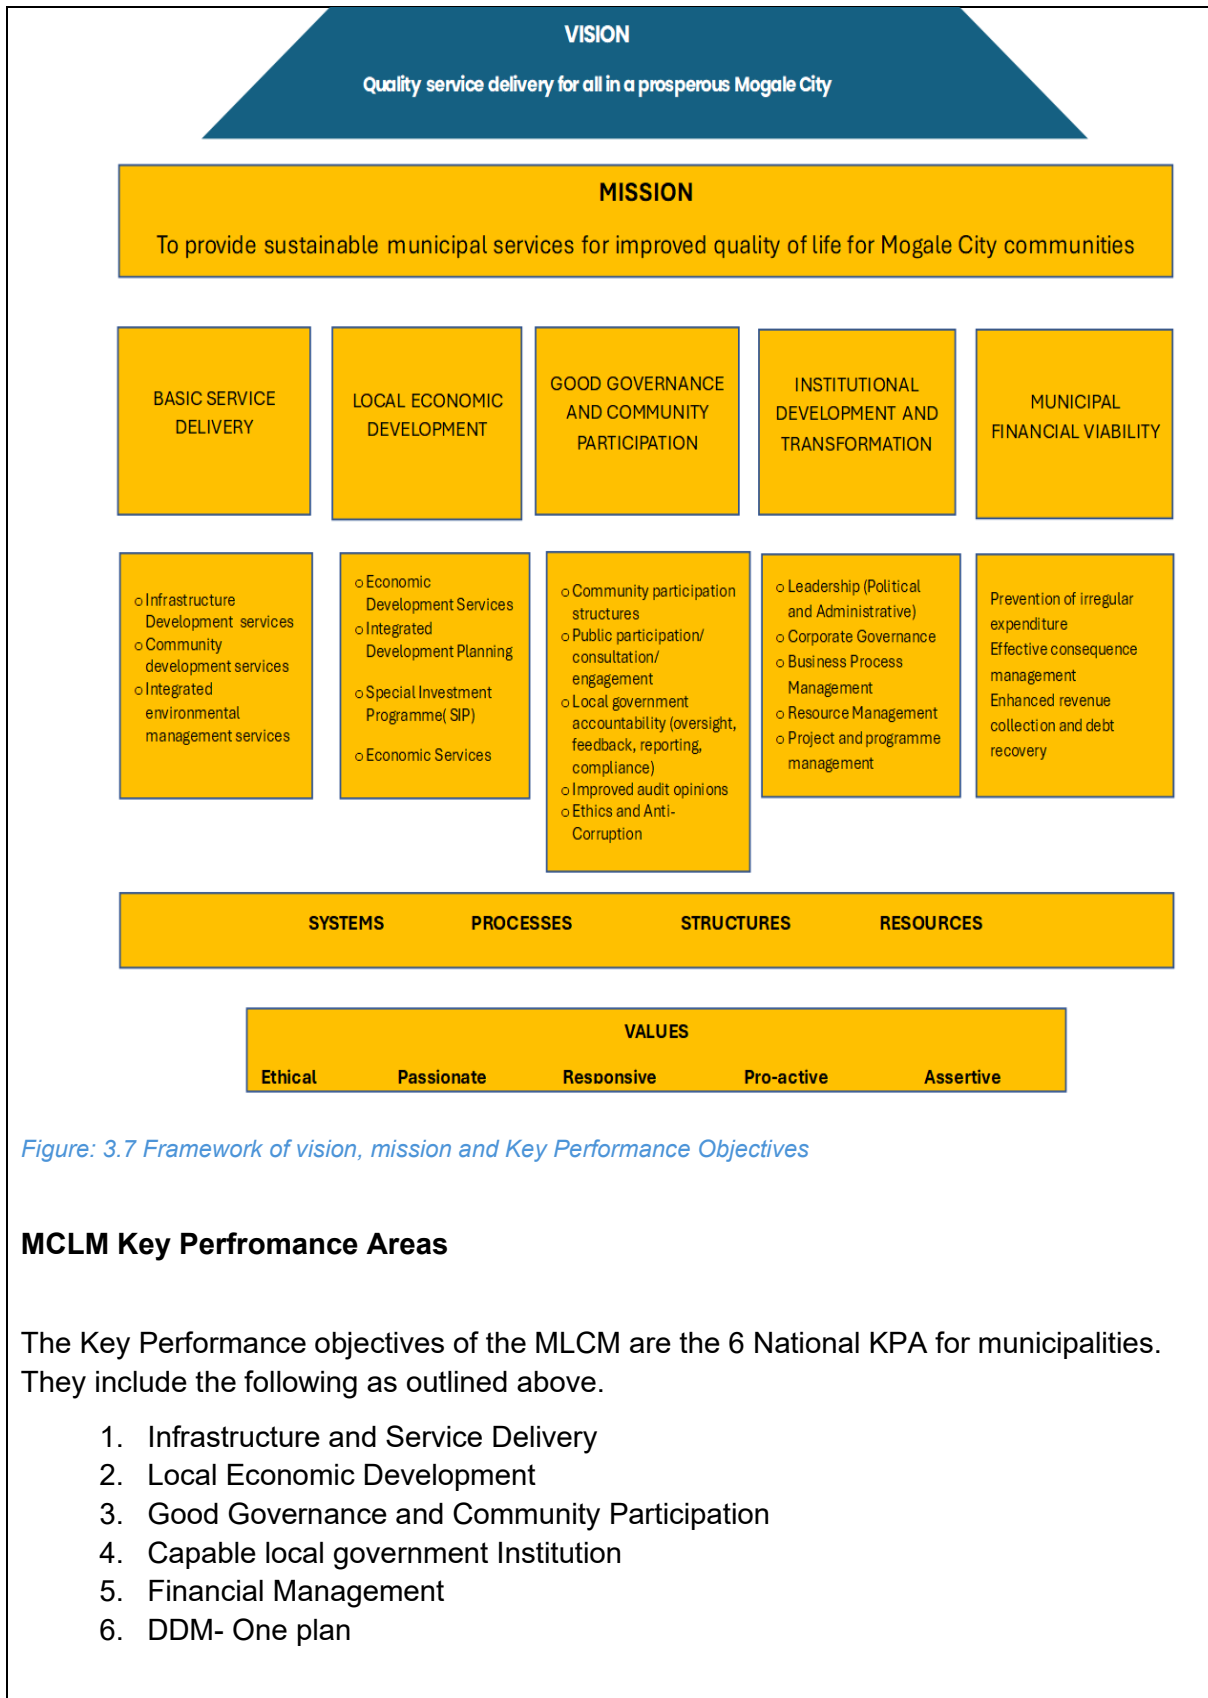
VISION

Quality service delivery for all in a prosperous Mogale City

MISSION

To provide sustainable municipal services for improved quality of life for Mogale City communities

BASIC SERVICE DELIVERY

LOCAL ECONOMIC DEVELOPMENT

GOOD GOVERNANCE AND COMMUNITY PARTICIPATION

INSTITUTIONAL DEVELOPMENT AND TRANSFORMATION

MUNICIPAL FINANCIAL VIABILITY

o Infrastructure Development services
o Community development services
o Integrated environmental management services

o Economic Development Services
o Integrated Development Planning
o Special Investment Programme( SIP)
o Economic Services

o Community participation structures
o Public participation/ consultation/ engagement
o Local government accountability (oversight, feedback, reporting, compliance)
o Improved audit opinions
o Ethics and Anti-Corruption

o Leadership (Political and Administrative)
o Corporate Governance
o Business Process Management
o Resource Management
o Project and programme management

Prevention of irregular expenditure
Effective consequence management
Enhanced revenue collection and debt recovery

SYSTEMS PROCESSES STRUCTURES RESOURCES

VALUES

Ethical Passionate Responsive Pro-active Assertive

Figure: 3.7 Framework of vision, mission and Key Performance Objectives

MCLM Key Perfromance Areas

The Key Performance objectives of the MLCM are the 6 National KPA for municipalities. They include the following as outlined above.

1. Infrastructure and Service Delivery
2. Local Economic Development
3. Good Governance and Community Participation
4. Capable local government Institution
5. Financial Management
6. DDM- One plan